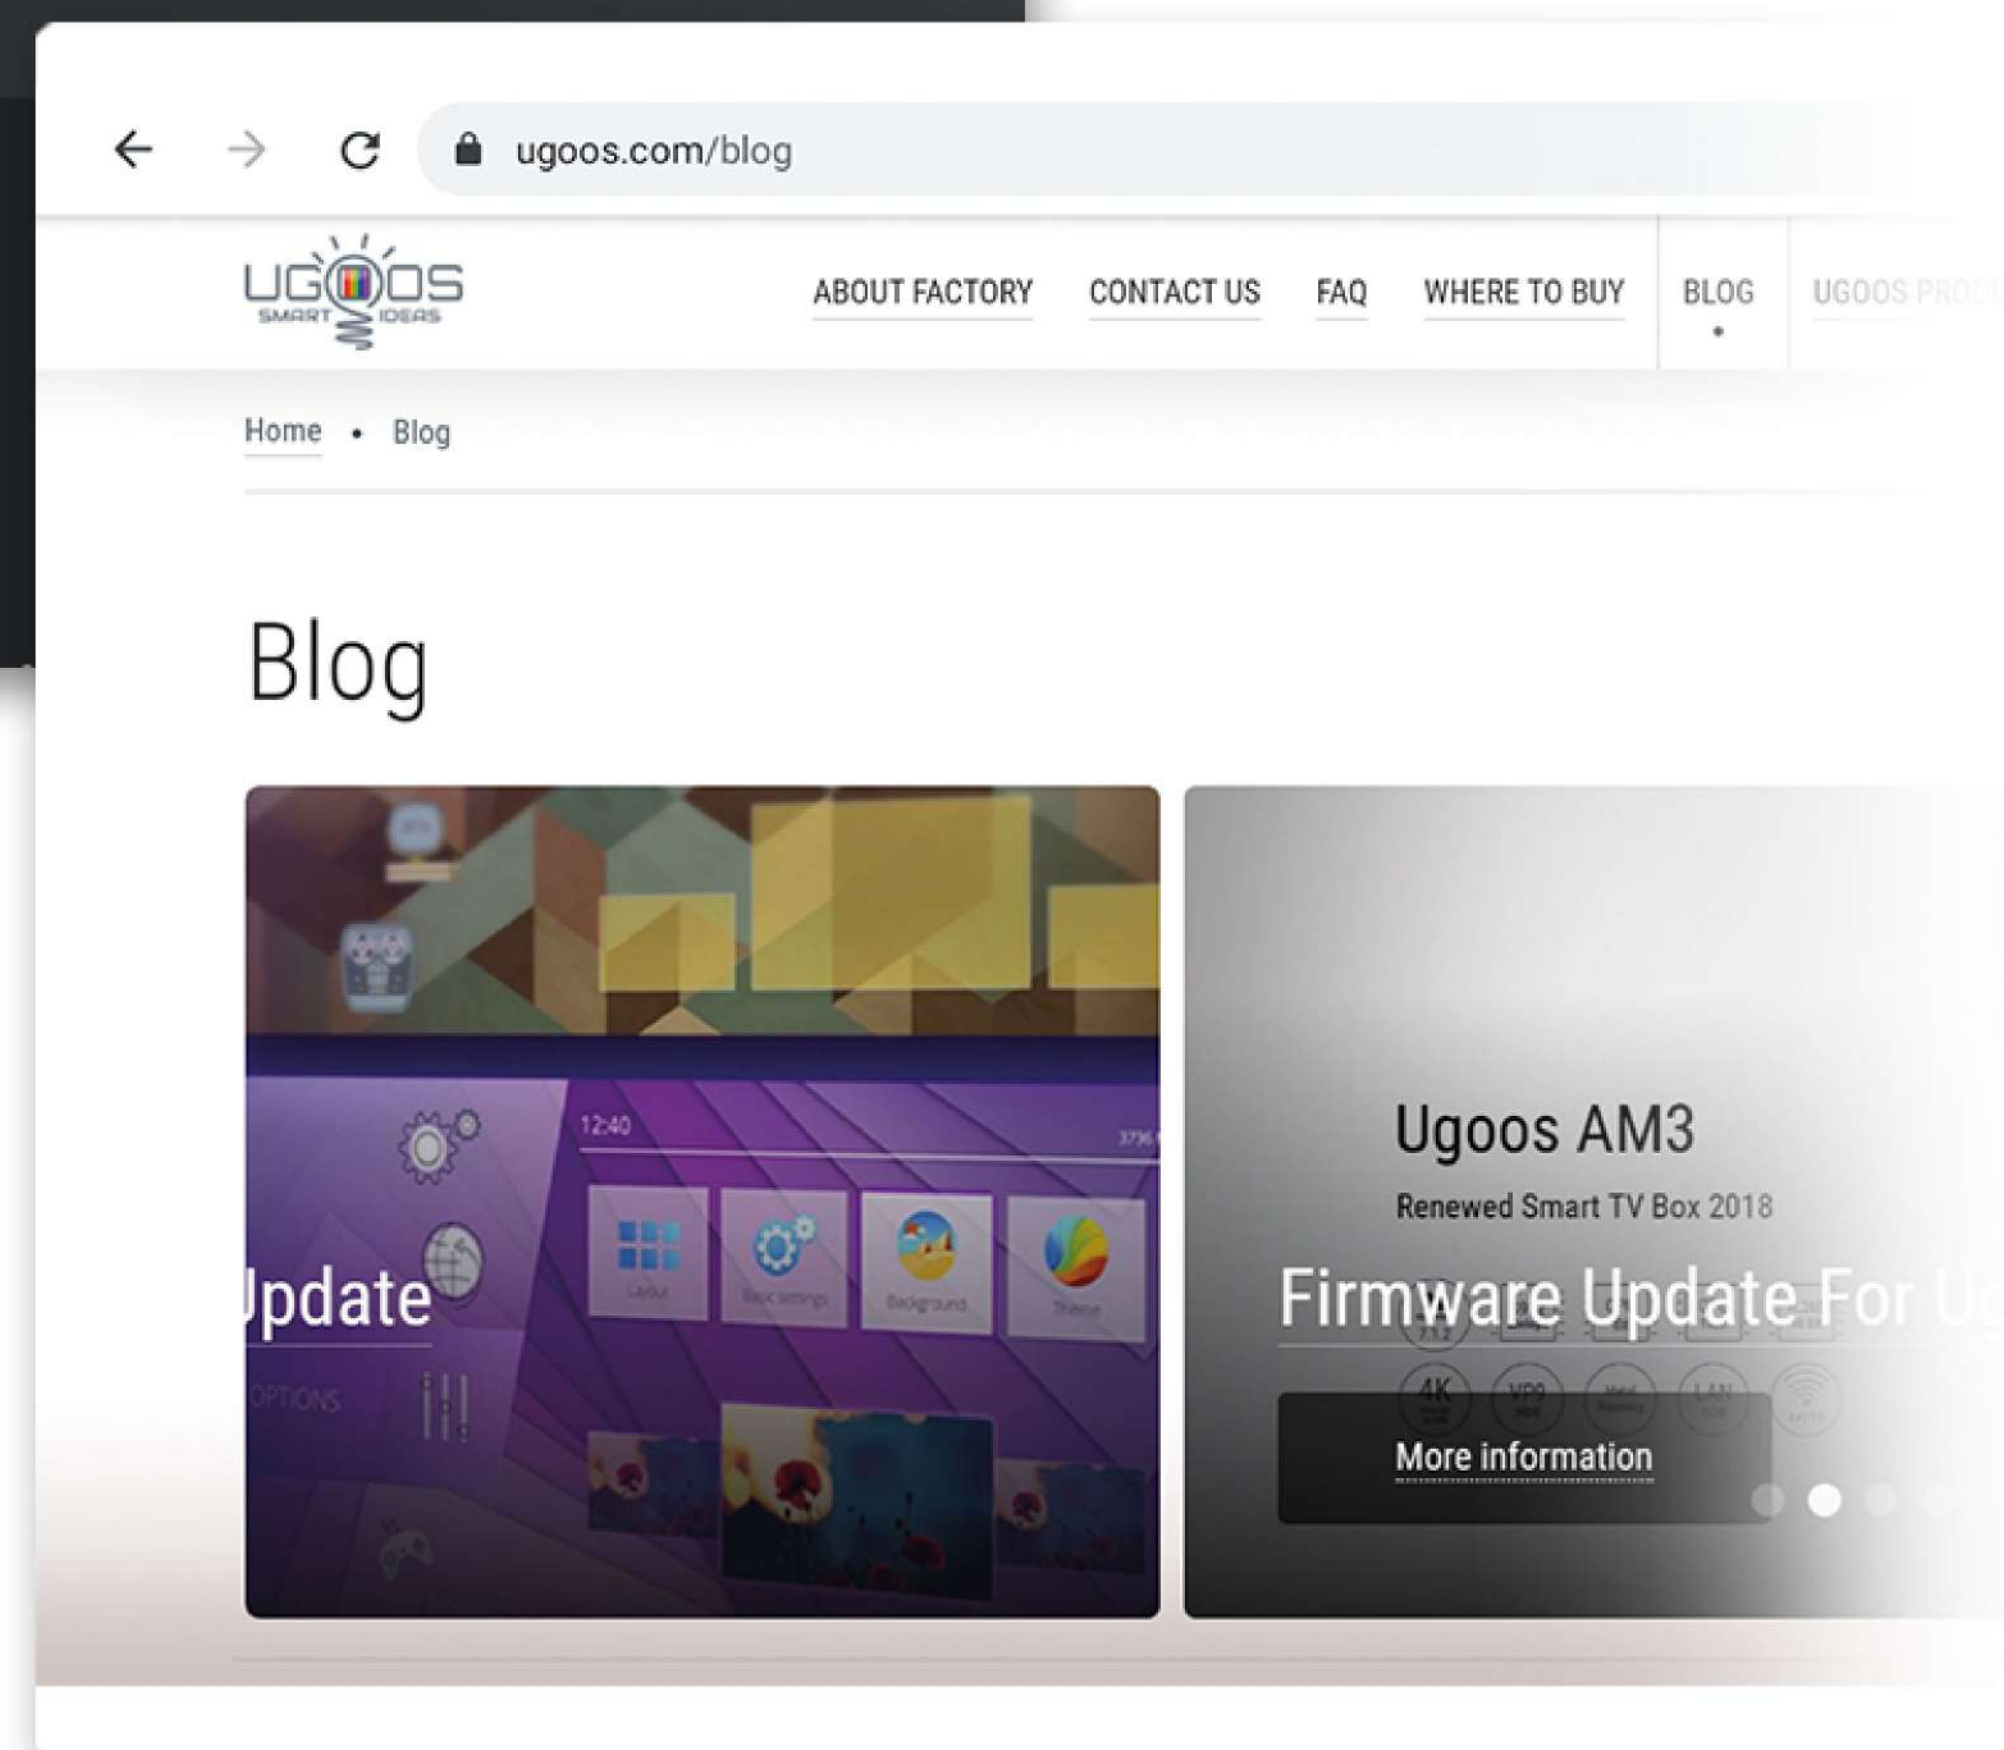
ugoos.com/blog

UGOOS
SMART IDEAS

ABOUT FACTORY CONTACT US FAQ WHERE TO BUY BLOG UGOOS PROD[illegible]

Home • Blog

Blog

12:40

Layout Basic settings Background Theme

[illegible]pdate

OPTIONS

Ugoos AM3

Renewed Smart TV Box 2018

Firmware Update For Ug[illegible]

4K VP9

More information